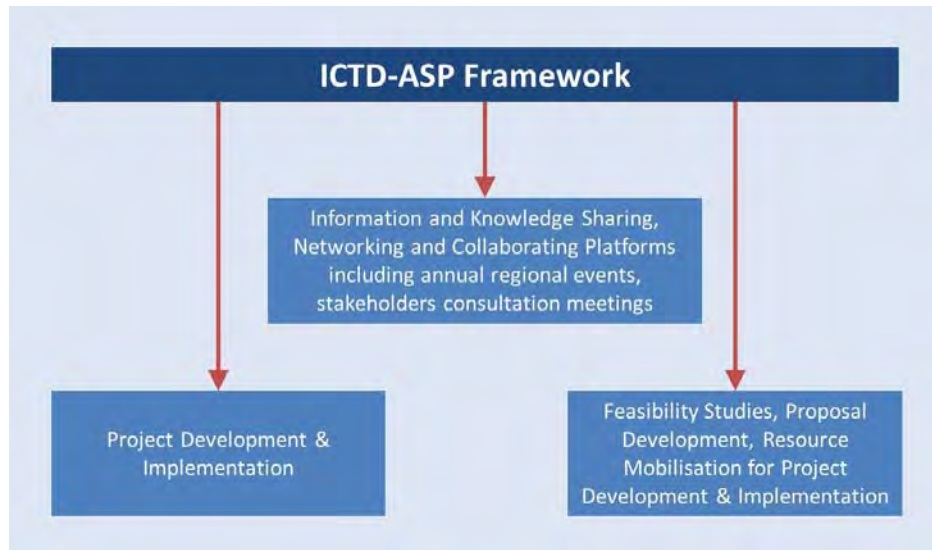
ICTD-ASP Framework

Information and Knowledge Sharing, Networking and Collaborating Platforms including annual regional events, stakeholders consultation meetings

Project Development & Implementation

Feasibility Studies, Proposal Development, Resource Mobilisation for Project Development & Implementation